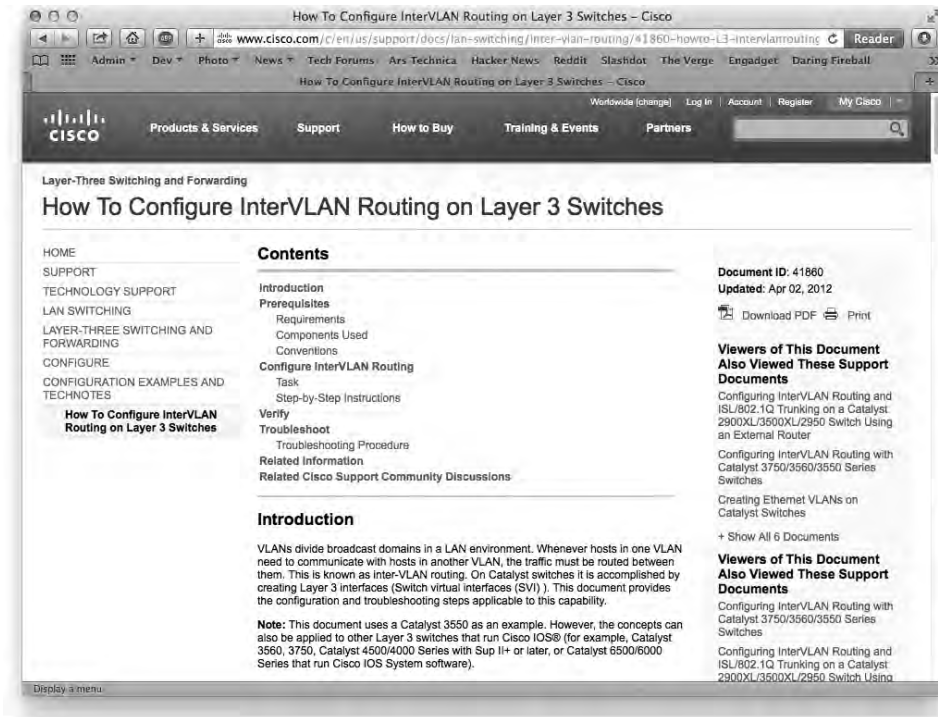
How To Configure InterVLAN Routing on Layer 3 Switches – Cisco

www.cisco.com/c/en/us/support/docs/lan-switching/inter-vlan-routing/41860-howto-L3-intervlanrouting C Reader

Admin ▾ Dev ▾ Photo ▾ News ▾ Tech Forums Ars Technica Hacker News Reddit Slashdot The Verge Engadget Daring Fireball

How To Configure InterVLAN Routing on Layer 3 Switches – Cisco

Worldwide [change] Log In | Account | Register My Cisco

cisco Products & Services Support How to Buy Training & Events Partners

Layer-Three Switching and Forwarding

How To Configure InterVLAN Routing on Layer 3 Switches

HOME
SUPPORT
TECHNOLOGY SUPPORT
LAN SWITCHING
LAYER-THREE SWITCHING AND FORWARDING
CONFIGURE
CONFIGURATION EXAMPLES AND TECHNOTES
How To Configure InterVLAN Routing on Layer 3 Switches

Contents

Introduction
Prerequisites
Requirements
Components Used
Conventions
Configure InterVLAN Routing
Task
Step-by-Step Instructions
Verify
Troubleshoot
Troubleshooting Procedure
Related Information
Related Cisco Support Community Discussions

Introduction

VLANs divide broadcast domains in a LAN environment. Whenever hosts in one VLAN need to communicate with hosts in another VLAN, the traffic must be routed between them. This is known as inter-VLAN routing. On Catalyst switches it is accomplished by creating Layer 3 interfaces (Switch virtual interfaces (SVI) ). This document provides the configuration and troubleshooting steps applicable to this capability.

Note: This document uses a Catalyst 3550 as an example. However, the concepts can also be applied to other Layer 3 switches that run Cisco IOS® (for example, Catalyst 3560, 3750, Catalyst 4500/4000 Series with Sup II+ or later, or Catalyst 6500/6000 Series that run Cisco IOS System software).

Document ID: 41860
Updated: Apr 02, 2012

Download PDF Print

Viewers of This Document Also Viewed These Support Documents

Configuring InterVLAN Routing and ISL/802.1Q Trunking on a Catalyst 2900XL/3500XL/2950 Switch Using an External Router

Configuring InterVLAN Routing with Catalyst 3750/3560/3550 Series Switches

Creating Ethernet VLANs on Catalyst Switches

+ Show All 6 Documents

Viewers of This Document Also Viewed These Support Documents

Configuring InterVLAN Routing with Catalyst 3750/3560/3550 Series Switches

Configuring InterVLAN Routing and ISL/802.1Q Trunking on a Catalyst 2900XL/3500XL/2950 Switch Using

Display a menu